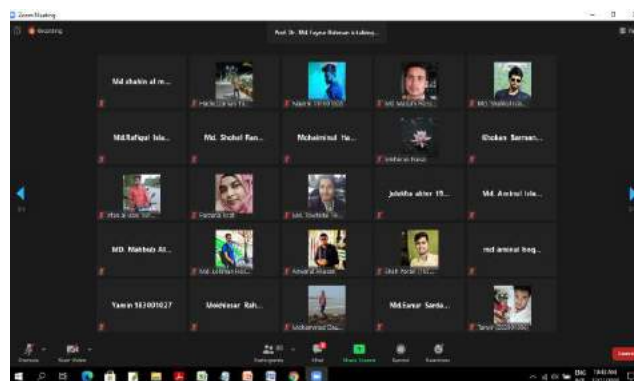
Zoom Meeting

Recording

Prof. Dr. Md. Fayzur Rahman is talking...

Md shakin al m...

Md.Rafiqul Isla...

Md. Shohel Ran...

Mohaiminul Ha...

Khokon Sarman...

Jobikha akter 19...

Md. Aminul Isla...

MD. Mahbub Al...

md aminul hoq...

Yamin 183001027

Mushfiqur Rah...

Md.Emur Sarda...

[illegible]

Stop Video

Participants

Chat

Share Screen

Record

Reactions

Leave

ENG